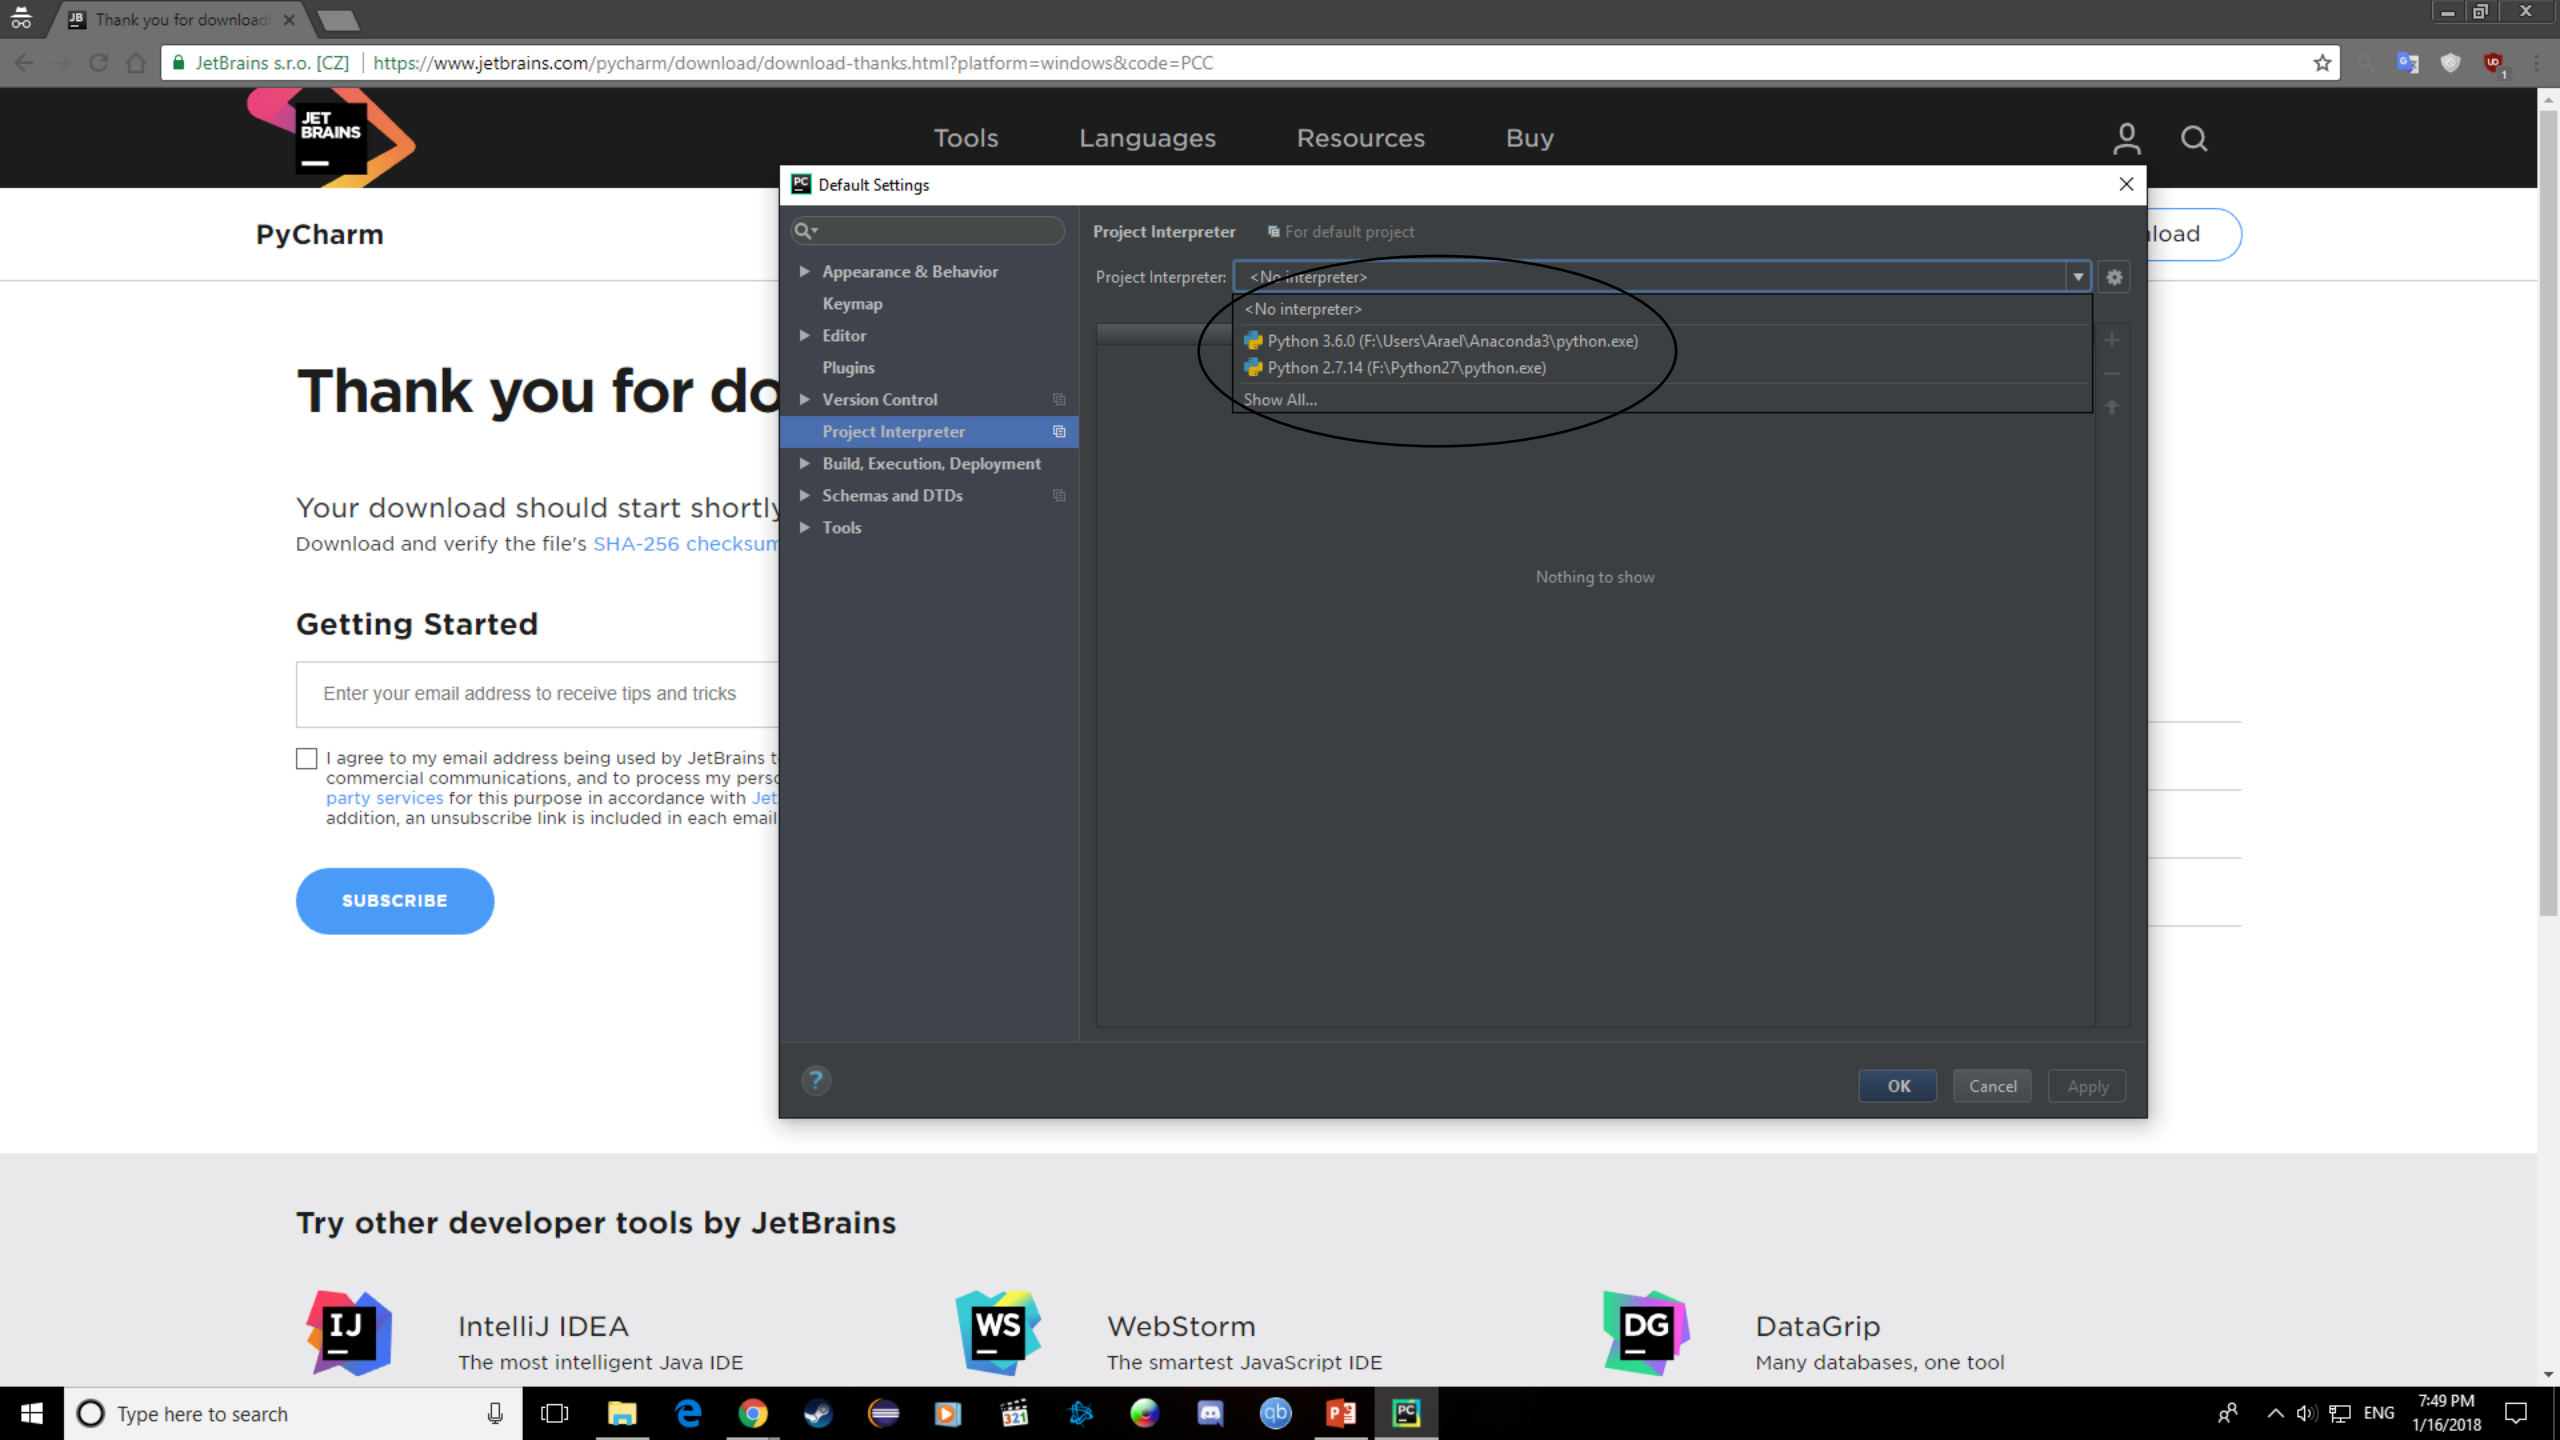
Thank you for download ×

JetBrains s.r.o. [CZ] | https://www.jetbrains.com/pycharm/download/download-thanks.html?platform=windows&code=PCC

JET BRAINS

Tools Languages Resources Buy

PyCharm

load

Thank you for do

Your download should start shortly
Download and verify the file's SHA-256 checksum

Getting Started

Enter your email address to receive tips and tricks

I agree to my email address being used by JetBrains t commercial communications, and to process my pers party services for this purpose in accordance with Jet addition, an unsubscribe link is included in each email

SUBSCRIBE

Default Settings

Appearance & Behavior
Keymap
Editor
Plugins
Version Control
Project Interpreter
Build, Execution, Deployment
Schemas and DTDs
Tools

Project Interpreter For default project

Project Interpreter: <No interpreter>

<No interpreter>
Python 3.6.0 (F:\Users\Arael\Anaconda3\python.exe)
Python 2.7.14 (F:\Python27\python.exe)
Show All...

Nothing to show

?

OK Cancel Apply

Try other developer tools by JetBrains

IJ IntelliJ IDEA
The most intelligent Java IDE

WS WebStorm
The smartest JavaScript IDE

DG DataGrip
Many databases, one tool

Type here to search

ENG 7:49 PM 1/16/2018